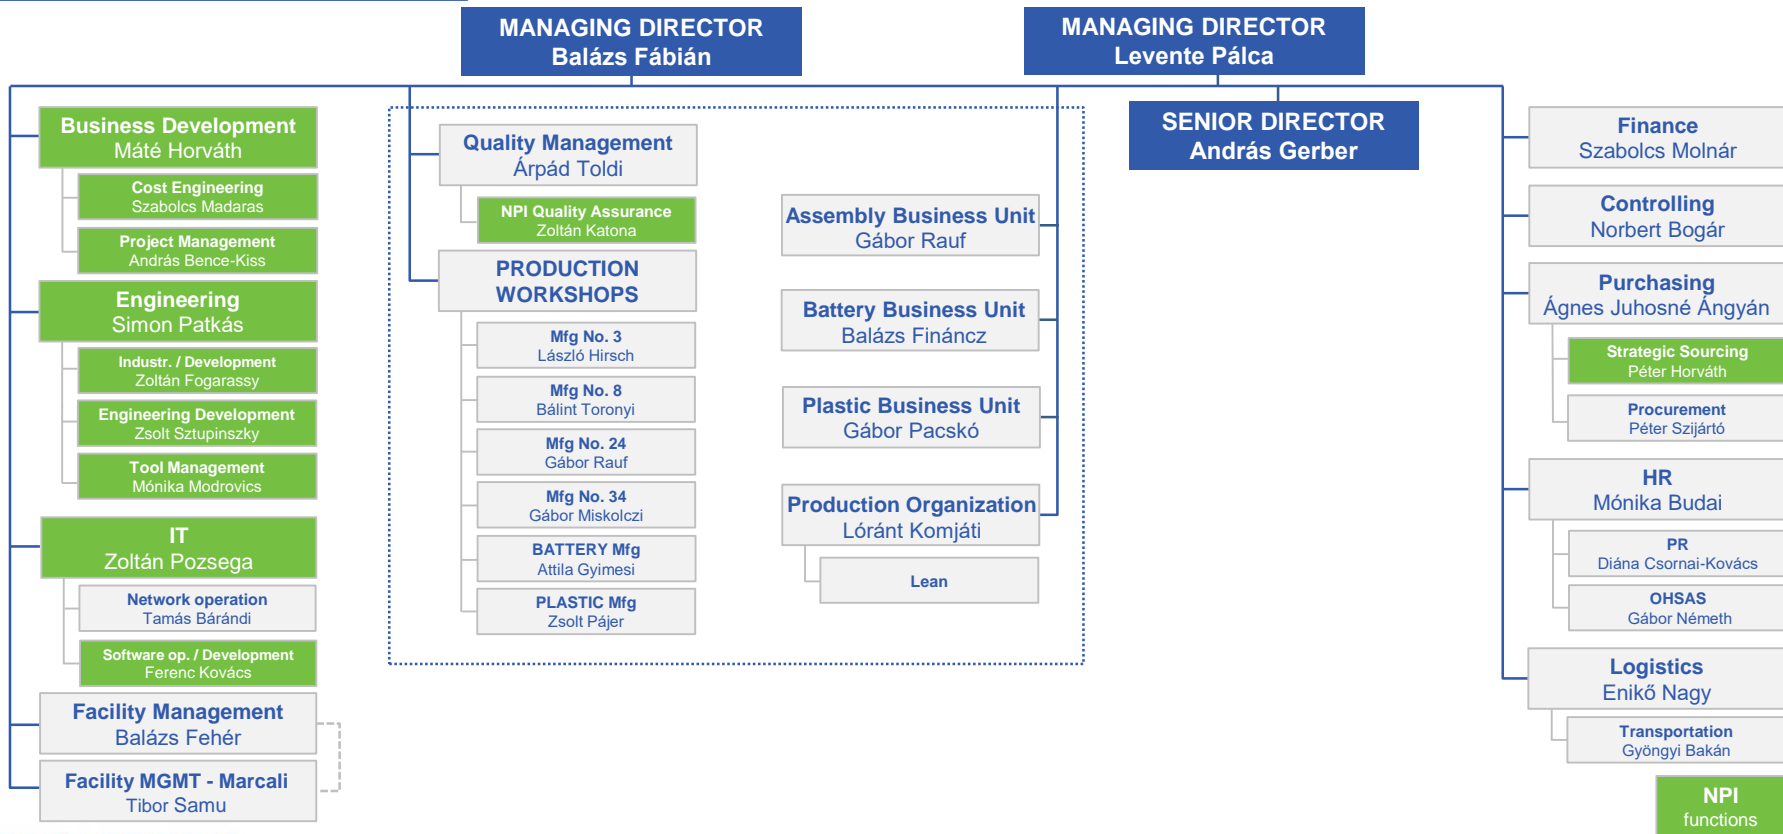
MANAGING DIRECTOR
Balázs Fábián

MANAGING DIRECTOR
Levente Pálca

SENIOR DIRECTOR
András Gerber

Business Development
Máté Horváth

Cost Engineering
Szabolcs Madaras

Project Management
András Bence-Kiss

Engineering
Simon Patkás

Industr. / Development
Zoltán Fogarassy

Engineering Development
Zsolt Sztupinszky

Tool Management
Mónika Modrovics

IT
Zoltán Pozsega

Network operation
Tamás Bárándi

Software op. / Development
Ferenc Kovács

Facility Management
Balázs Fehér

Facility MGMT - Marcali
Tibor Samu

Quality Management
Árpád Toldi

NPI Quality Assurance
Zoltán Katona

PRODUCTION WORKSHOPS

Mfg No. 3
László Hirsch

Mfg No. 8
Bálint Toronyi

Mfg No. 24
Gábor Rauf

Mfg No. 34
Gábor Miskolczi

BATTERY Mfg
Attila Gyimesi

PLASTIC Mfg
Zsolt Pájer

Assembly Business Unit
Gábor Rauf

Battery Business Unit
Balázs Fináncz

Plastic Business Unit
Gábor Pacskó

Production Organization
Lóránt Komjáti

Lean

Finance
Szabolcs Molnár

Controlling
Norbert Bogár

Purchasing
Ágnes Juhosné Ángyán

Strategic Sourcing
Péter Horváth

Procurement
Péter Szijártó

HR
Mónika Budai

PR
Diána Csornai-Kovács

OHSAS
Gábor Németh

Logistics
Enikő Nagy

Transportation
Gyöngyi Bakán

NPI
functions